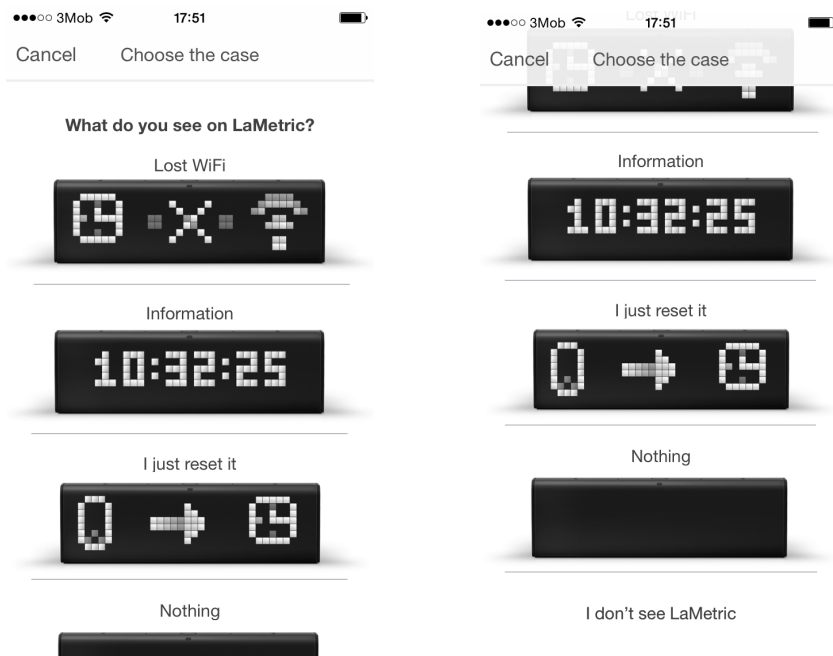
●●●○○ 3Mob 17:51

Cancel Choose the case

What do you see on LaMetric?

Lost WiFi

Information

10:32:25

I just reset it

Nothing

●●●○○ 3Mob 17:51

Cancel Choose the case

Information

10:32:25

I just reset it

Nothing

I don't see LaMetric